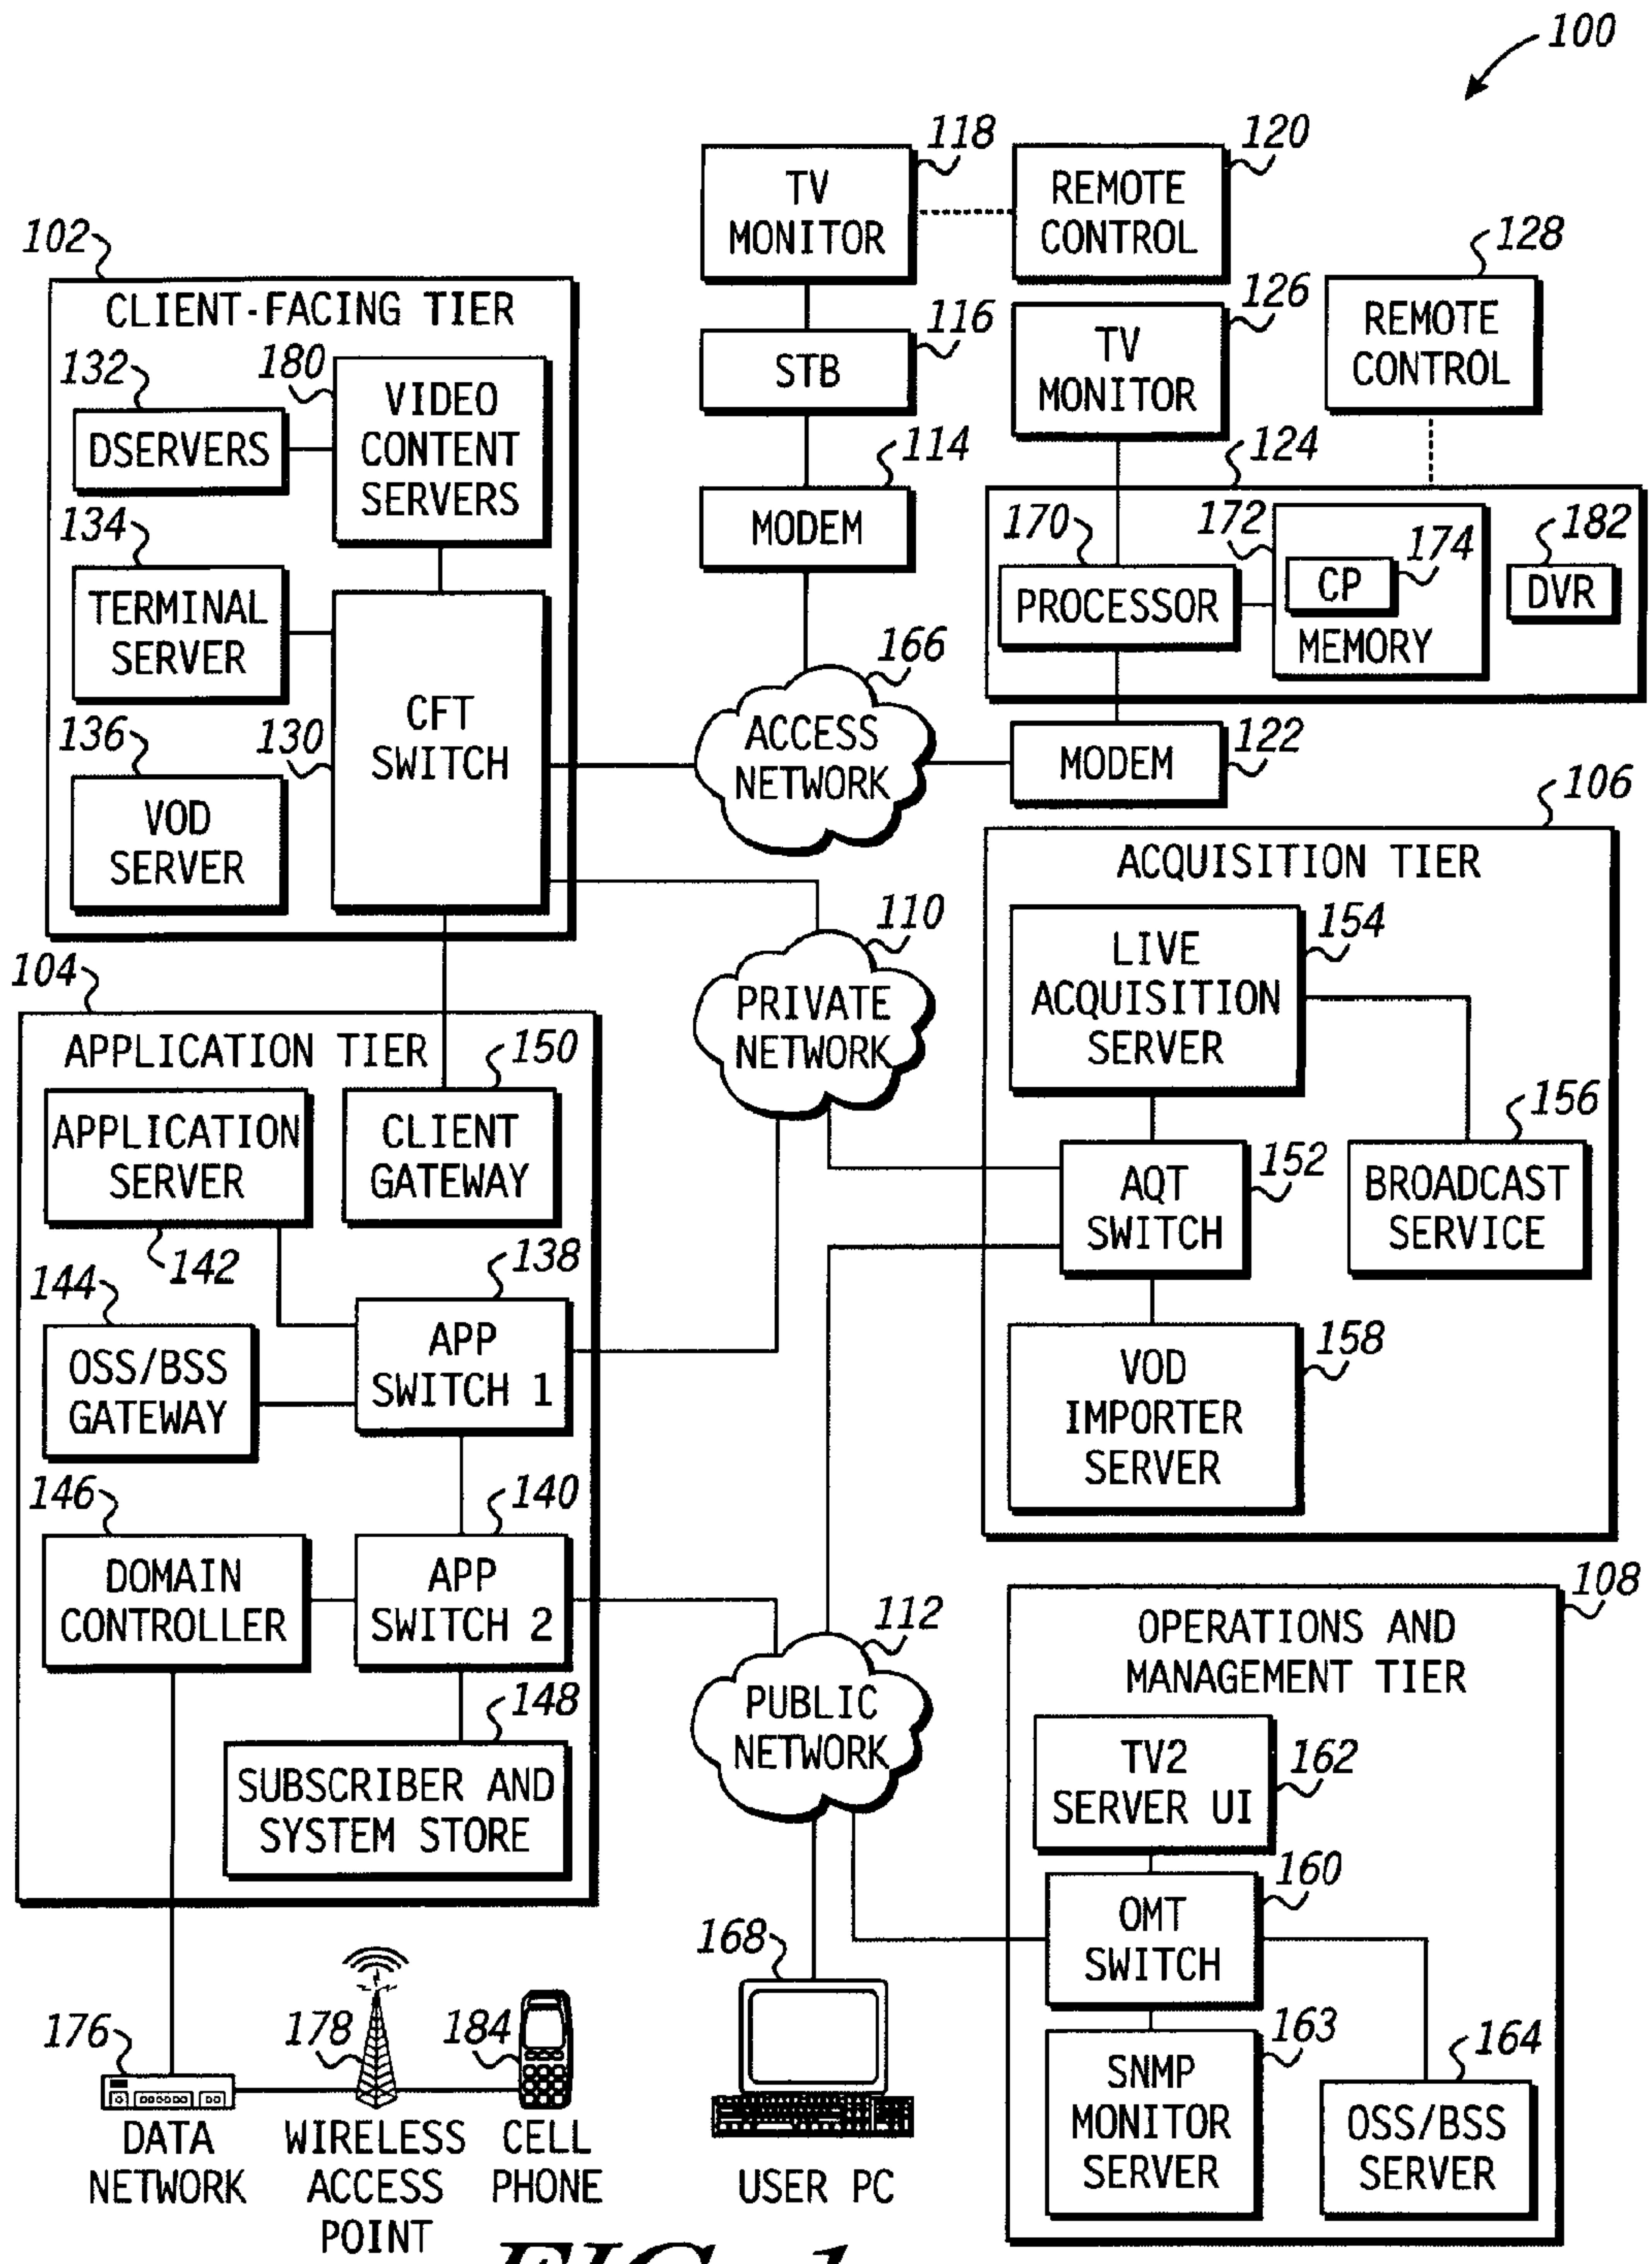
100

118
TV MONITOR

120
REMOTE CONTROL

102
CLIENT-FACING TIER

132
DSERVERS

180
VIDEO CONTENT SERVERS

134
TERMINAL SERVER

136
VOD SERVER

130
CFT SWITCH

116
STB

114
MODEM

126
TV MONITOR

128
REMOTE CONTROL

124

170
PROCESSOR

172
CP
174
MEMORY

182
DVR

166
ACCESS NETWORK

122
MODEM

106
ACQUISITION TIER

154
LIVE ACQUISITION SERVER

156
BROADCAST SERVICE

152
AQT SWITCH

158
VOD IMPORTER SERVER

110
PRIVATE NETWORK

104
APPLICATION TIER

150
CLIENT GATEWAY

APPLICATION SERVER
142

144
OSS/BSS GATEWAY

138
APP SWITCH 1

146
DOMAIN CONTROLLER

140
APP SWITCH 2

148
SUBSCRIBER AND SYSTEM STORE

112
PUBLIC NETWORK

108
OPERATIONS AND MANAGEMENT TIER

162
TV2 SERVER UI

160
OMT SWITCH

163
SNMP MONITOR SERVER

164
OSS/BSS SERVER

168
USER PC

176
DATA NETWORK

178
WIRELESS ACCESS POINT

184
CELL PHONE

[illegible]